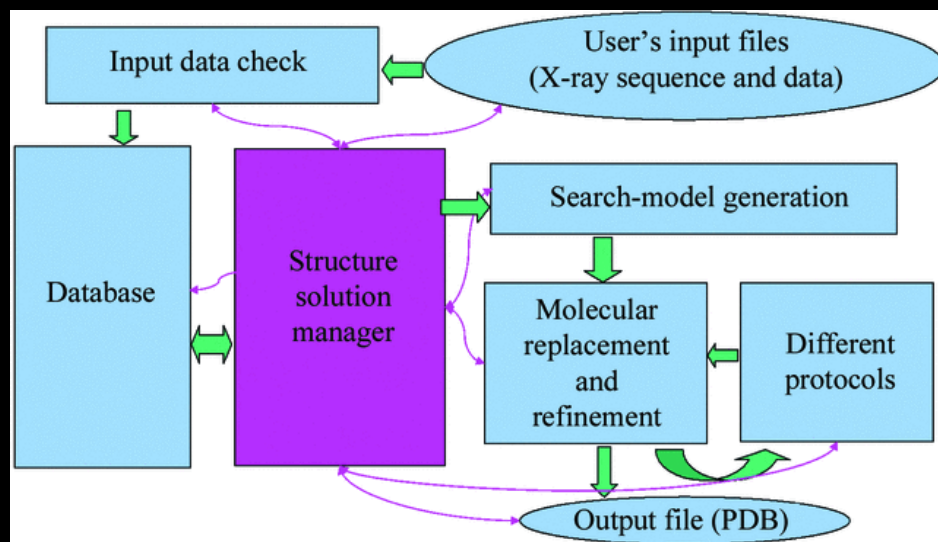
Input data check

User's input files
(X-ray sequence and data)

Database

Structure solution manager

Search-model generation

Molecular replacement and refinement

Different protocols

Output file (PDB)